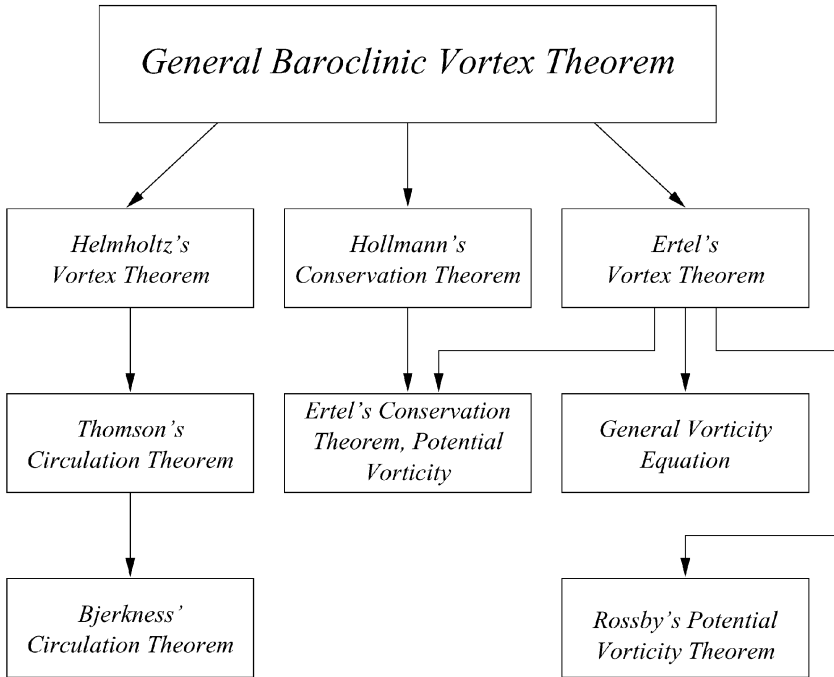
General Baroclinic Vortex Theorem

Helmholtz's Vortex Theorem

Hollmann's Conservation Theorem

Ertel's Vortex Theorem

Thomson's Circulation Theorem

Ertel's Conservation Theorem, Potential Vorticity

General Vorticity Equation

Bjerkness' Circulation Theorem

Rossby's Potential Vorticity Theorem